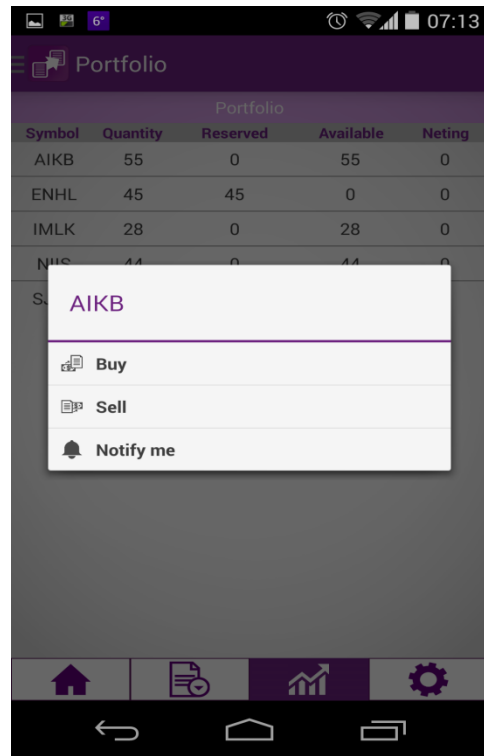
6° 07:13

Portfolio

Portfolio

| Symbol | Quantity | Reserved | Available | Neting |
|---|---|---|---|---|
| AIKB | 55 | 0 | 55 | 0 |
| ENHL | 45 | 45 | 0 | 0 |
| IMLK | 28 | 0 | 28 | 0 |
| NIIS | 44 | 0 | 44 | 0 |
| SJ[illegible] | | | | |

AIKB

Buy

Sell

Notify me